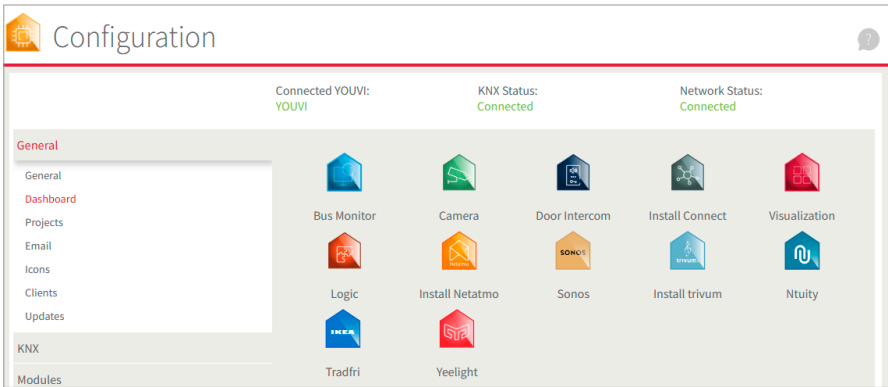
Configuration

?

Connected YOUVI:
YOUVI

KNX Status:
Connected

Network Status:
Connected

General

General
Dashboard
Projects
Email
Icons
Clients
Updates

KNX

Modules

Bus Monitor
Camera
Door Intercom
Install Connect
Visualization

Logic
Netatmo
Install Netatmo
SONOS
Sonos
trivum
Install trivum
Ntuity

IKEA
Tradfri
Yeelight